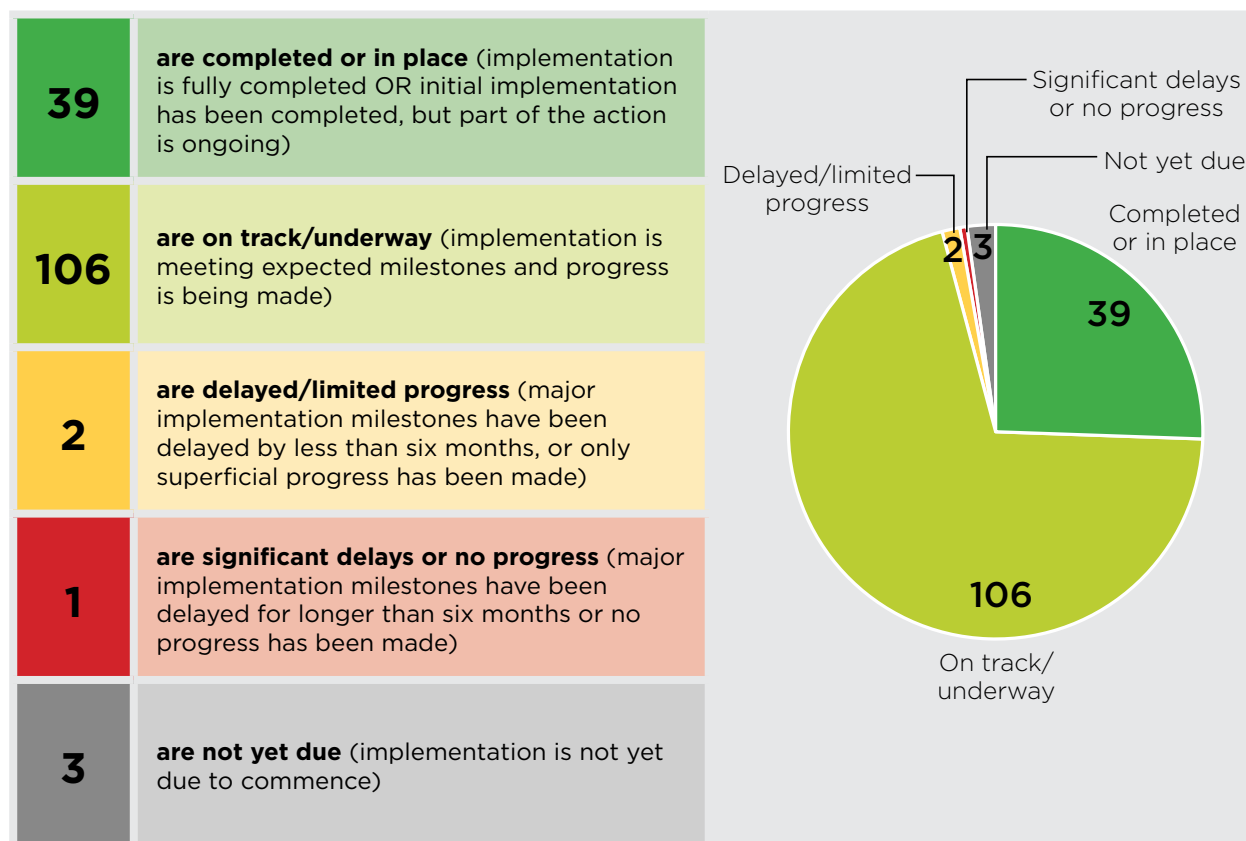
| | |
|---|---|
| 39 | **are completed or in place** (implementation is fully completed OR initial implementation has been completed, but part of the action is ongoing) |
| 106 | **are on track/underway** (implementation is meeting expected milestones and progress is being made) |
| 2 | **are delayed/limited progress** (major implementation milestones have been delayed by less than six months, or only superficial progress has been made) |
| 1 | **are significant delays or no progress** (major implementation milestones have been delayed for longer than six months or no progress has been made) |
| 3 | **are not yet due** (implementation is not yet due to commence) |

Significant delays or no progress

Not yet due

Delayed/limited progress

Completed or in place

2

3

39

106

On track/ underway